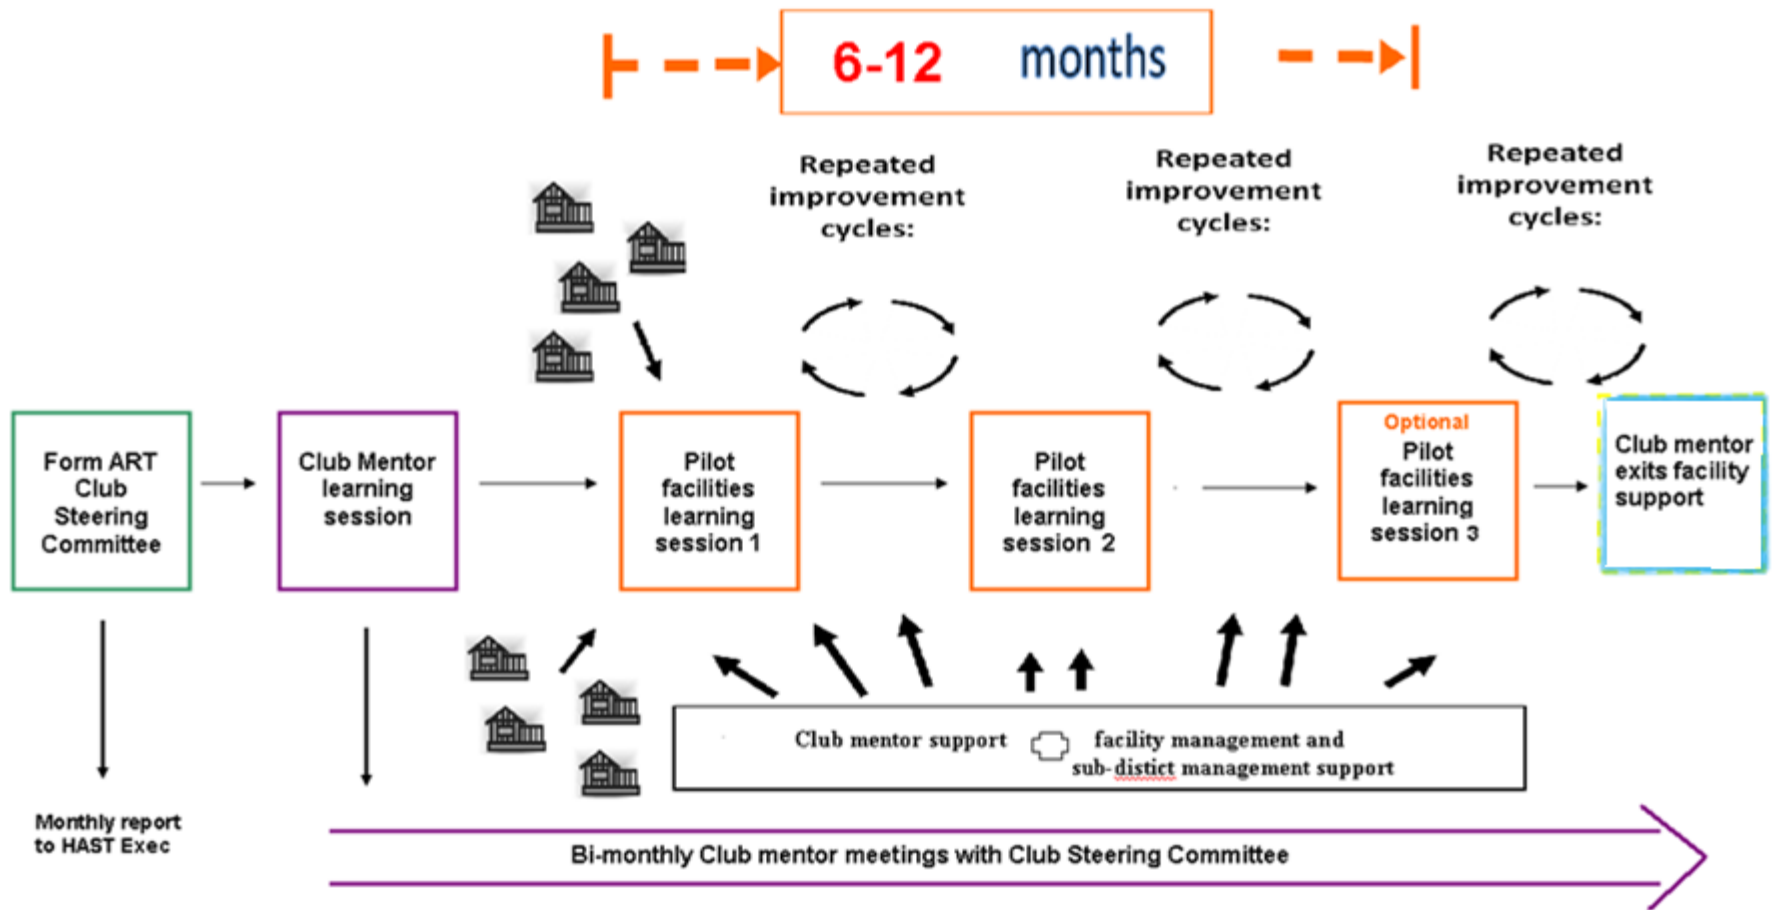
6-12 months

Repeated improvement cycles:

Repeated improvement cycles:

Repeated improvement cycles:

Form ART Club Steering Committee

Club Mentor learning session

Pilot facilities learning session 1

Pilot facilities learning session 2

Optional
Pilot facilities learning session 3

Club mentor exits facility support

Club mentor support facility management and sub-distict management support

Monthly report to HAST Exec

Bi-monthly Club mentor meetings with Club Steering Committee